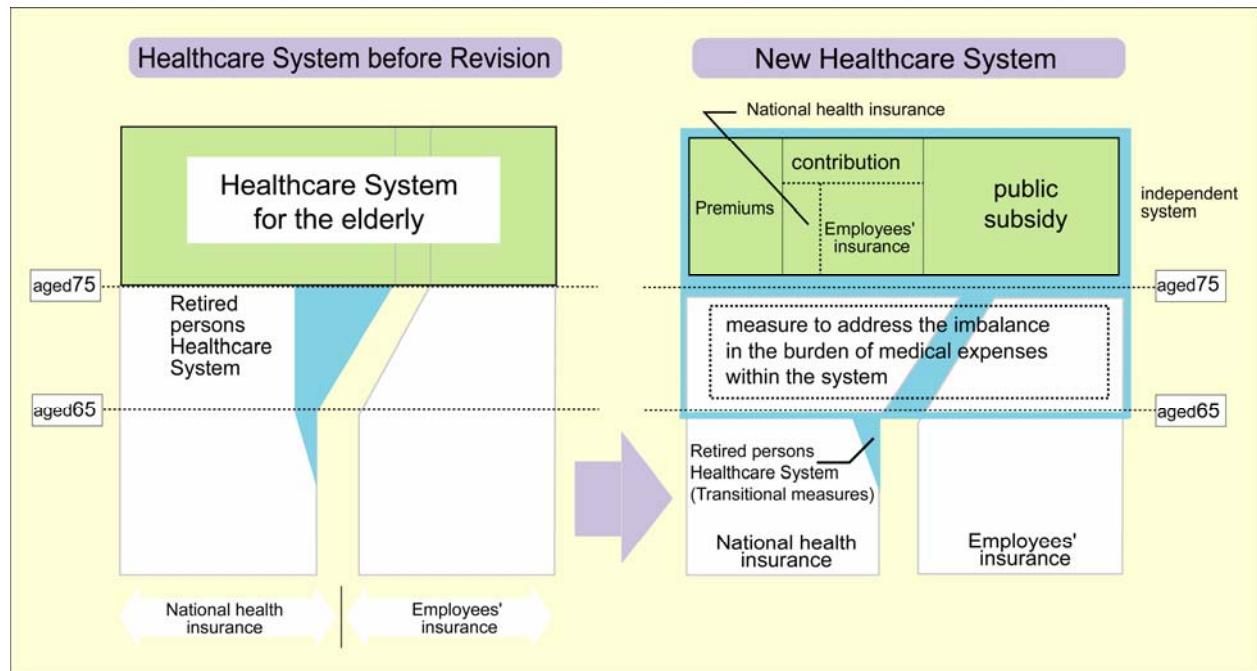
Healthcare System before Revision

Healthcare System for the elderly

aged75

Retired persons Healthcare System

aged65

National health insurance

Employees' insurance

New Healthcare System

National health insurance

Premiums

contribution

Employees' insurance

public subsidy

independent system

aged75

measure to address the imbalance in the burden of medical expenses within the system

aged65

Retired persons Healthcare System (Transitional measures)

National health insurance

Employees' insurance